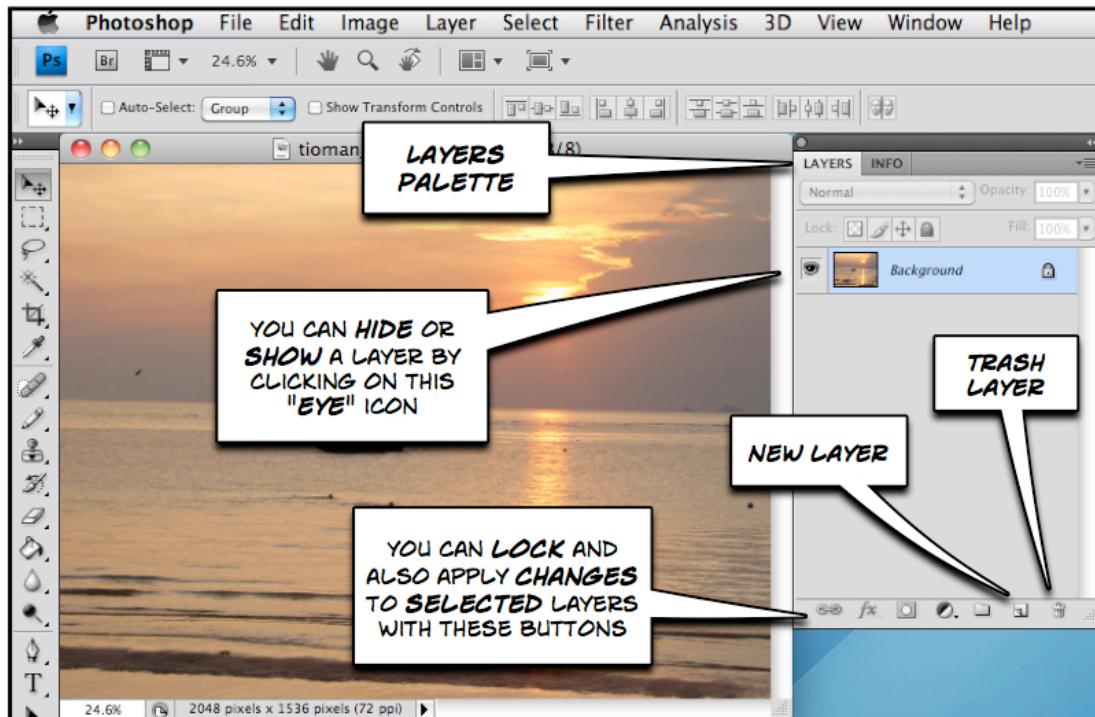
Photoshop File Edit Image Layer Select Filter Analysis 3D View Window Help

Ps Br 24.6%

Auto-Select: Group Show Transform Controls

tioman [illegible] (8)

LAYERS PALETTE

LAYERS INFO

Normal Opacity: 100%

Lock: Fill: 100%

Background

YOU CAN HIDE OR SHOW A LAYER BY CLICKING ON THIS "EYE" ICON

TRASH LAYER

NEW LAYER

YOU CAN LOCK AND ALSO APPLY CHANGES TO SELECTED LAYERS WITH THESE BUTTONS

fx

24.6% 2048 pixels x 1536 pixels (72 ppi)